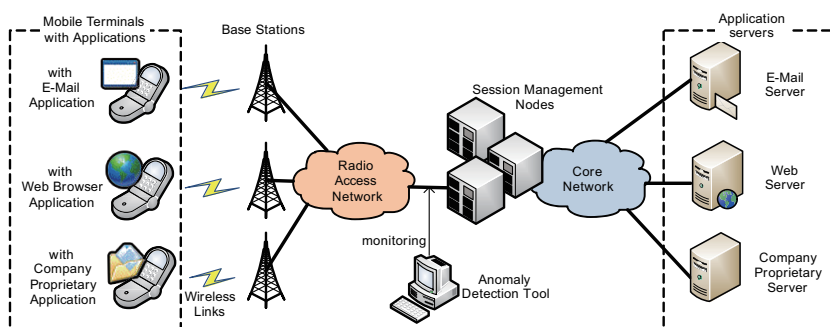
Mobile Terminals with Applications

with E-Mail Application

with Web Browser Application

with Company Proprietary Application

Base Stations

Wireless Links

Radio Access Network

Session Management Nodes

monitoring

Anomaly Detection Tool

Core Network

Application servers

E-Mail Server

Web Server

Company Proprietary Server